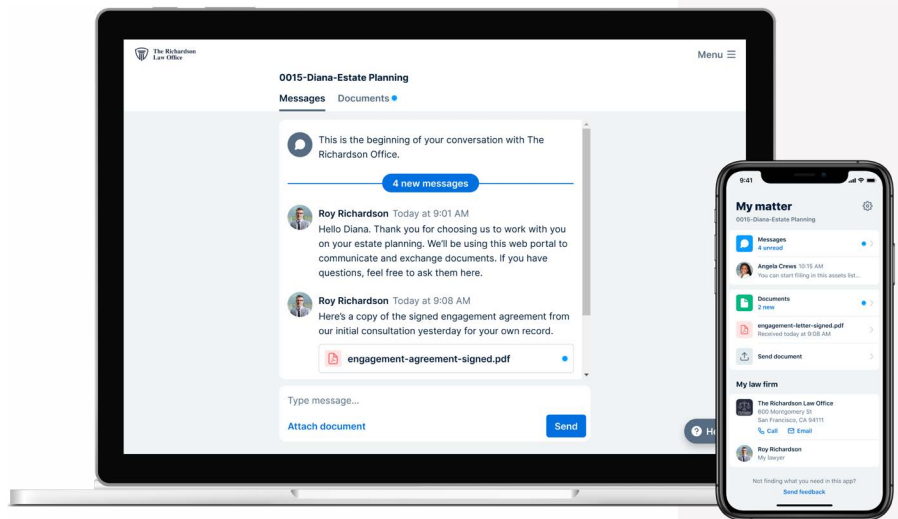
The Richardson Law Office

Menu ☰

0015-Diana-Estate Planning

Messages Documents

This is the beginning of your conversation with The Richardson Office.

4 new messages

Roy Richardson Today at 9:01 AM
Hello Diana. Thank you for choosing us to work with you on your estate planning. We'll be using this web portal to communicate and exchange documents. If you have questions, feel free to ask them here.

Roy Richardson Today at 9:08 AM
Here's a copy of the signed engagement agreement from our initial consultation yesterday for your own record.

engagement-agreement-signed.pdf

Type message...

Attach document

Send

He

9:41

My matter
0015-Diana-Estate Planning

Messages
4 unread

Angela Crews 10:15 AM
You can start filling in this assets list...

Documents
2 new

engagement-letter-signed.pdf
Received today at 9:08 AM

Send document

My law firm

The Richardson Law Office
600 Montgomery St
San Francisco, CA 94111
Call Email

Roy Richardson
My lawyer

Not finding what you need in this app?
Send feedback